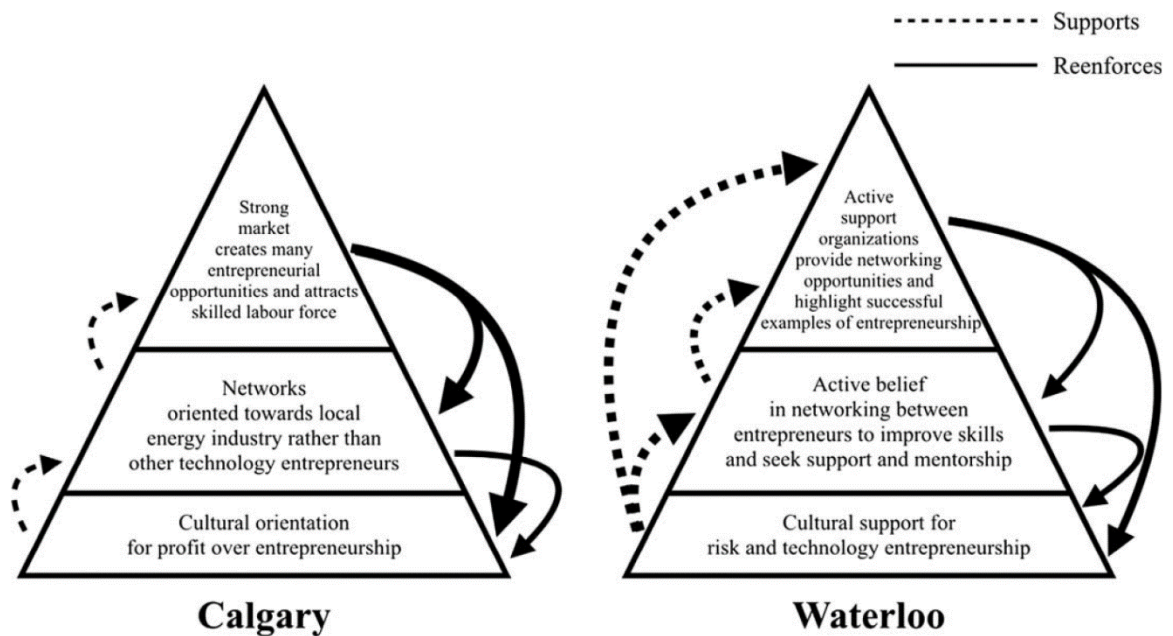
Supports
Reenforces

Strong market creates many entrepreneurial opportunities and attracts skilled labour force

Networks oriented towards local energy industry rather than other technology entrepreneurs

Cultural orientation for profit over entrepreneurship

Calgary

Active support organizations provide networking opportunities and highlight successful examples of entrepreneurship

Active belief in networking between entrepreneurs to improve skills and seek support and mentorship

Cultural support for risk and technology entrepreneurship

Waterloo